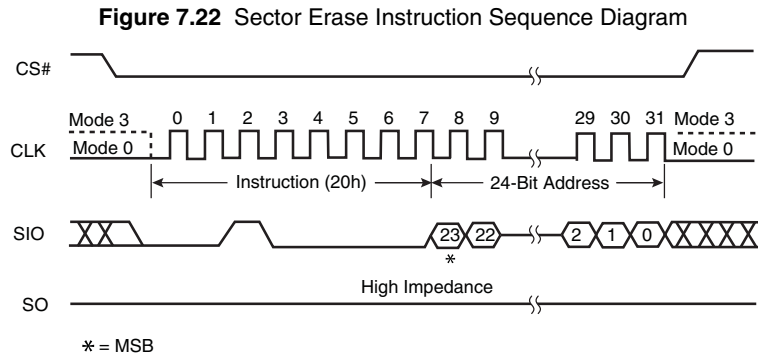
**Figure 7.22** Sector Erase Instruction Sequence Diagram

CS#

Mode 3
Mode 0
CLK
0 1 2 3 4 5 6 7 8 9
29 30 31
Mode 3
Mode 0

Instruction (20h)
24-Bit Address

SIO
23 22
2 1 0
*

SO
High Impedance

* = MSB